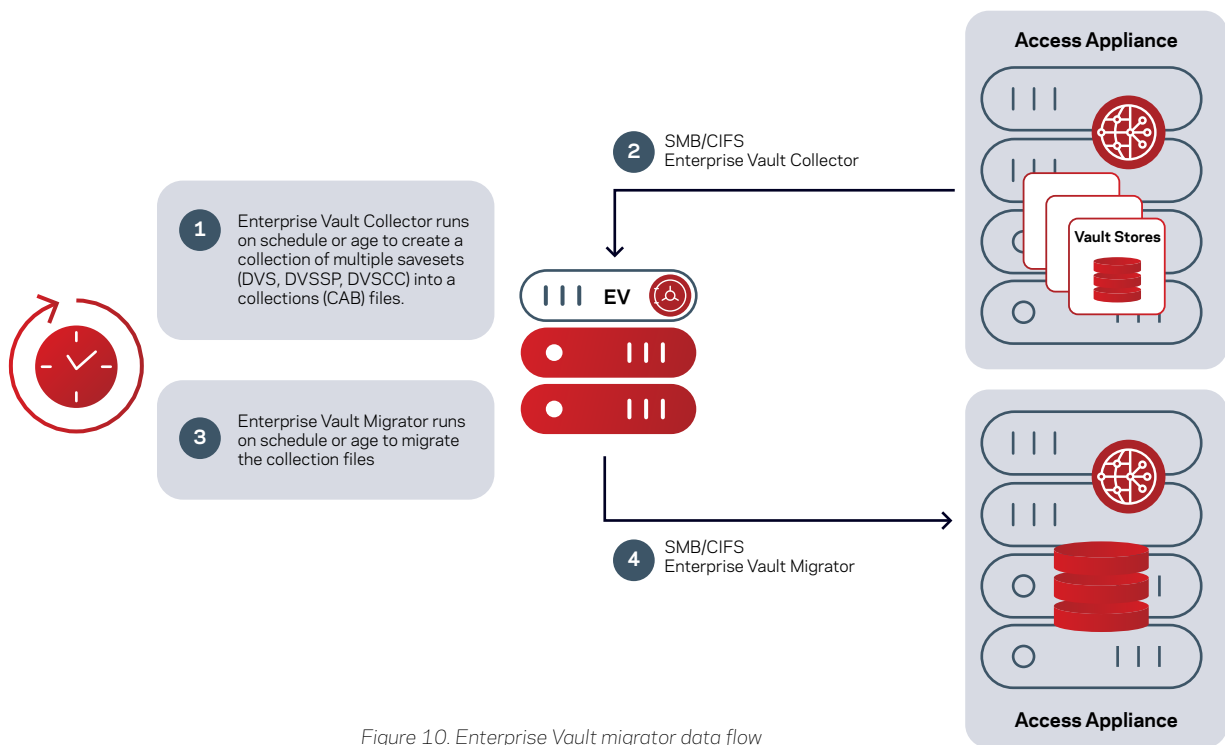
Access Appliance

2 SMB/CIFS
Enterprise Vault Collector

1 Enterprise Vault Collector runs on schedule or age to create a collection of multiple savesets (DVS, DVSSP, DVSCC) into a collections (CAB) files.

Vault Stores

EV

3 Enterprise Vault Migrator runs on schedule or age to migrate the collection files

4 SMB/CIFS
Enterprise Vault Migrator

Access Appliance

Figure 10. Enterprise Vault migrator data flow